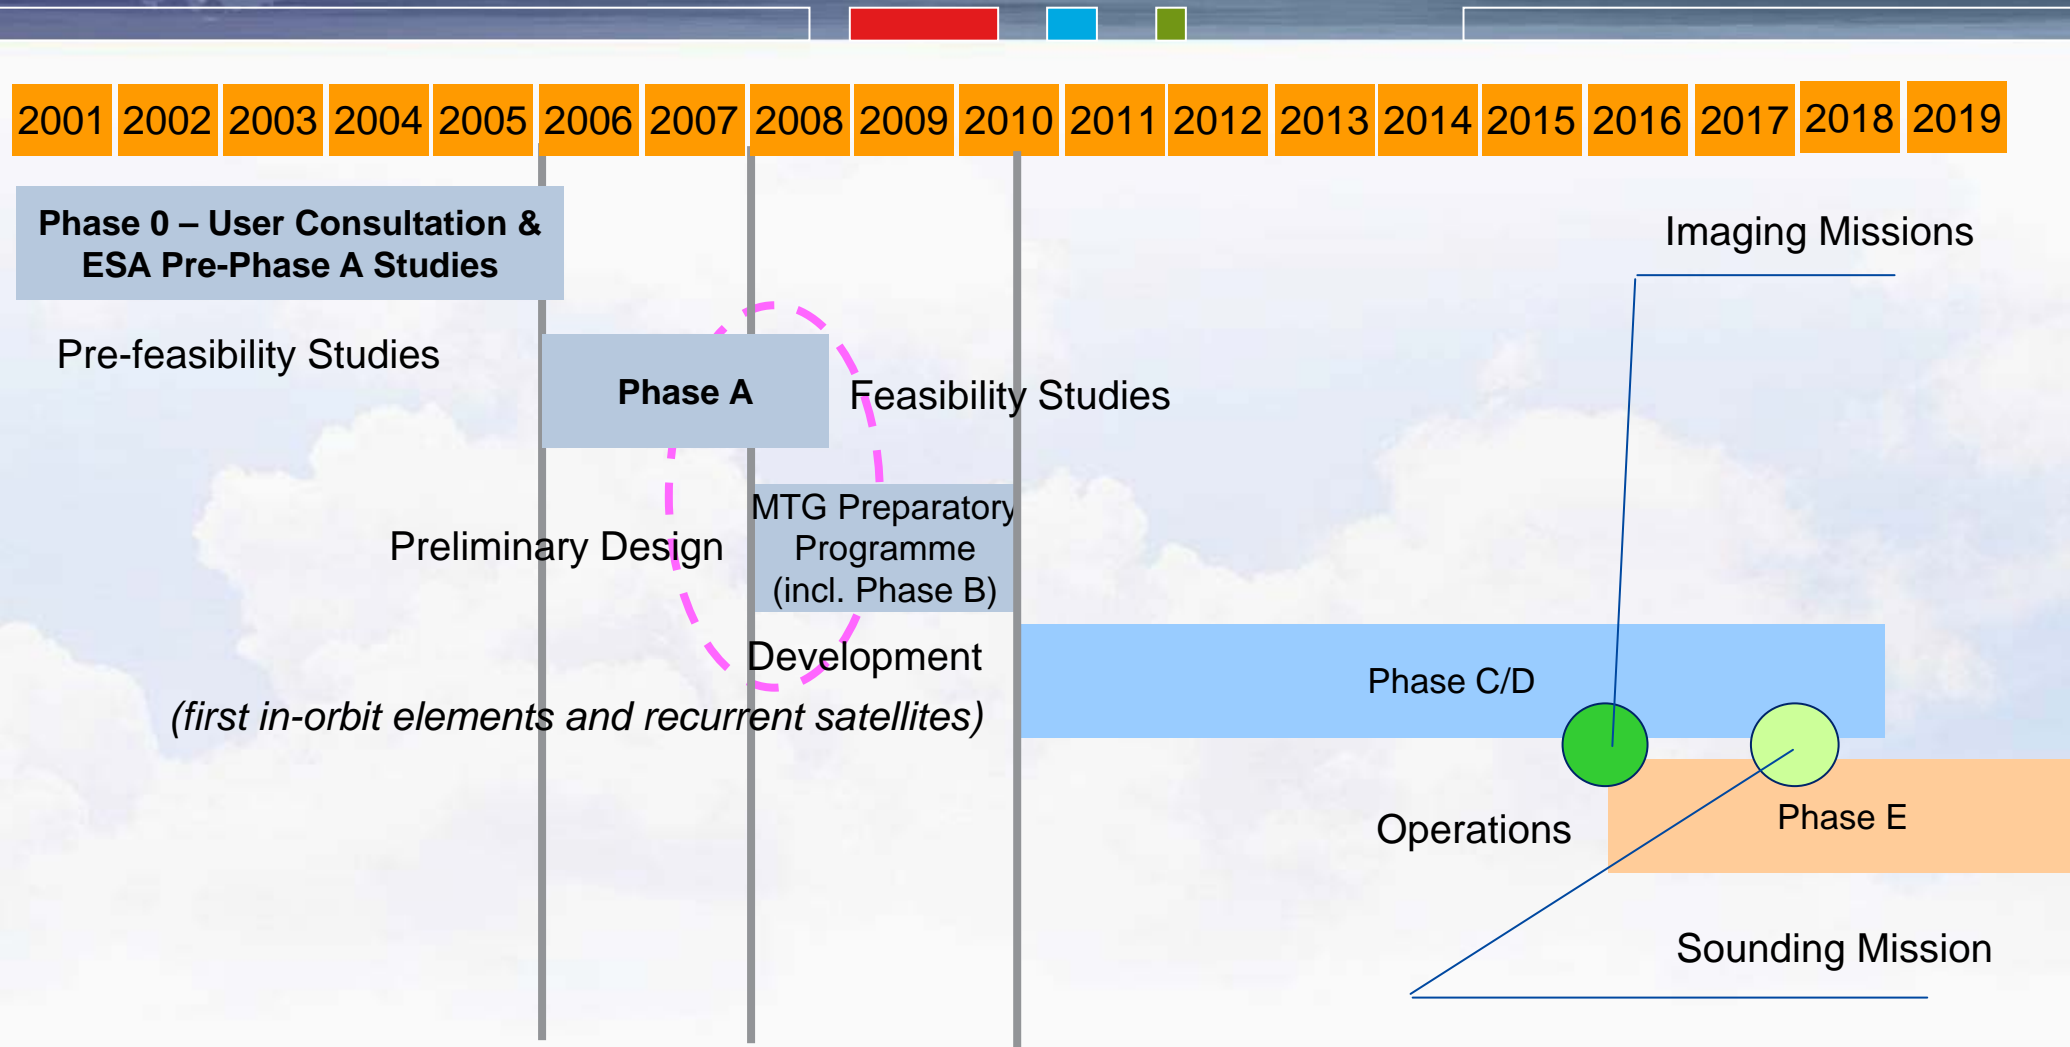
| 2001 | 2002 | 2003 | 2004 | 2005 | 2006 | 2007 | 2008 | 2009 | 2010 | 2011 | 2012 | 2013 | 2014 | 2015 | 2016 | 2017 | 2018 | 2019 |
|---|---|---|---|---|---|---|---|---|---|---|---|---|---|---|---|---|---|---|

Phase 0 – User Consultation & ESA Pre-Phase A Studies

Imaging Missions

Pre-feasibility Studies

Phase A

Feasibility Studies

Preliminary Design

MTG Preparatory Programme (incl. Phase B)

Development

(first in-orbit elements and recurrent satellites)

Phase C/D

Operations

Phase E

Sounding Mission